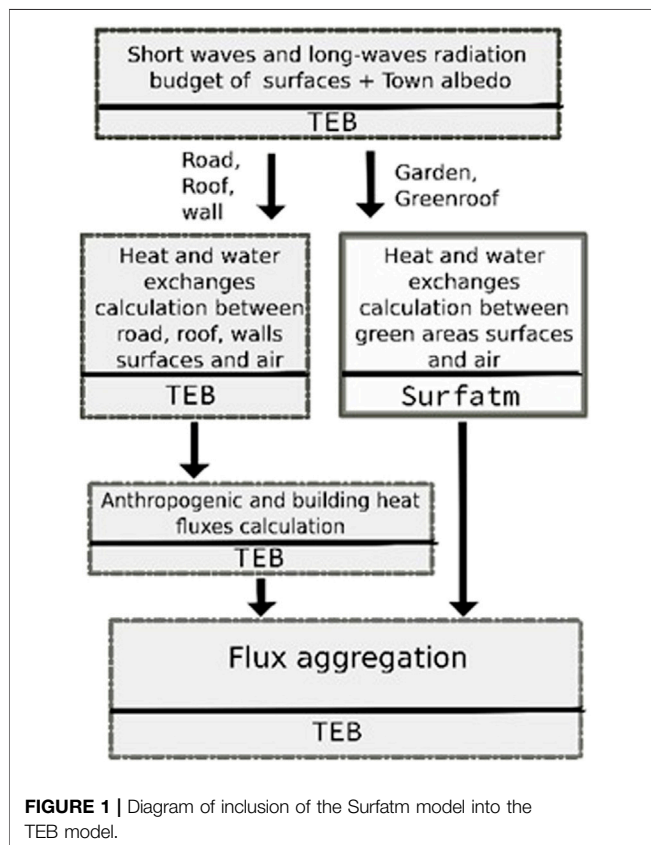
Short waves and long-waves radiation budget of surfaces + Town albedo

TEB

Road, Roof, wall

Garden, Greenroof

Heat and water exchanges calculation between road, roof, walls surfaces and air

TEB

Heat and water exchanges calculation between green areas surfaces and air

Surfatm

Anthropogenic and building heat fluxes calculation

TEB

Flux aggregation

TEB

FIGURE 1 | Diagram of inclusion of the Surfatm model into the TEB model.